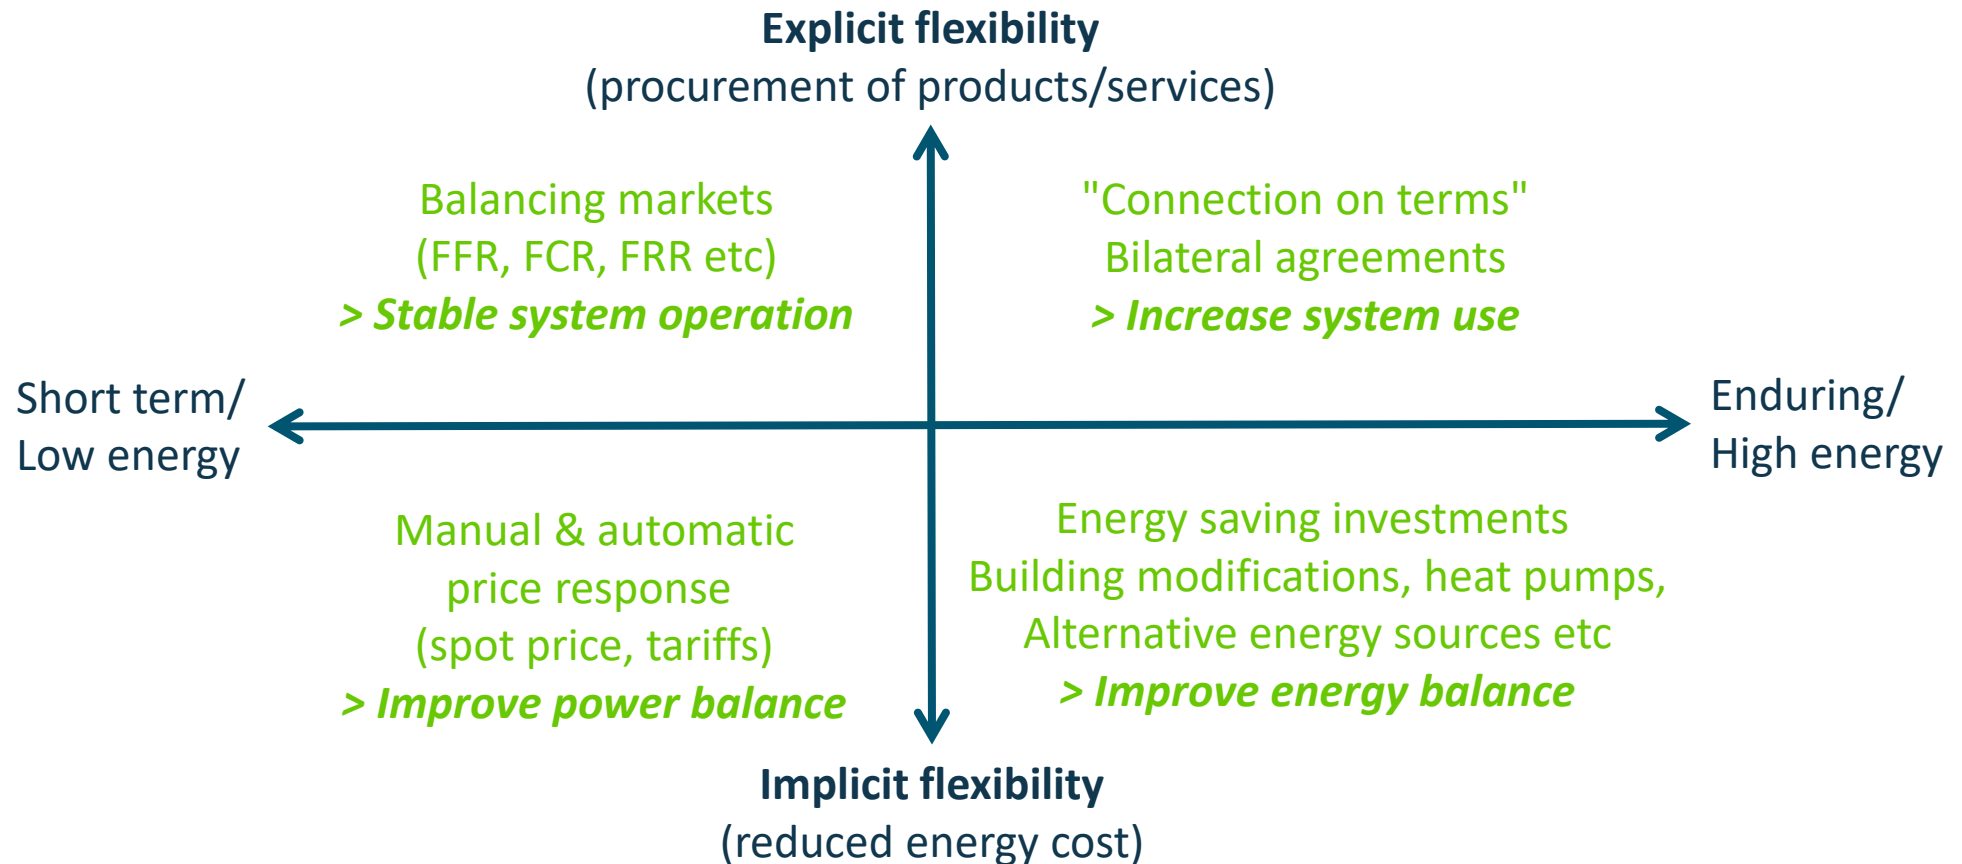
**Explicit flexibility**
(procurement of products/services)

Balancing markets
(FFR, FCR, FRR etc)
*> Stable system operation*

"Connection on terms"
Bilateral agreements
*> Increase system use*

Short term/
Low energy

Enduring/
High energy

Manual & automatic
price response
(spot price, tariffs)
*> Improve power balance*

Energy saving investments
Building modifications, heat pumps,
Alternative energy sources etc
*> Improve energy balance*

**Implicit flexibility**
(reduced energy cost)